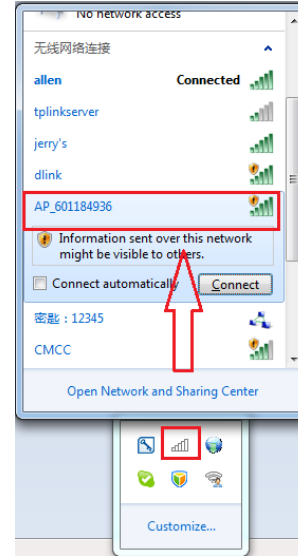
No network access
无线网络连接
allen Connected
tplinkserver
jerry's
dlink
AP_601184936
Information sent over this network might be visible to others.
Connect automatically
Connect
密匙：12345
CMCC
Open Network and Sharing Center
Customize...